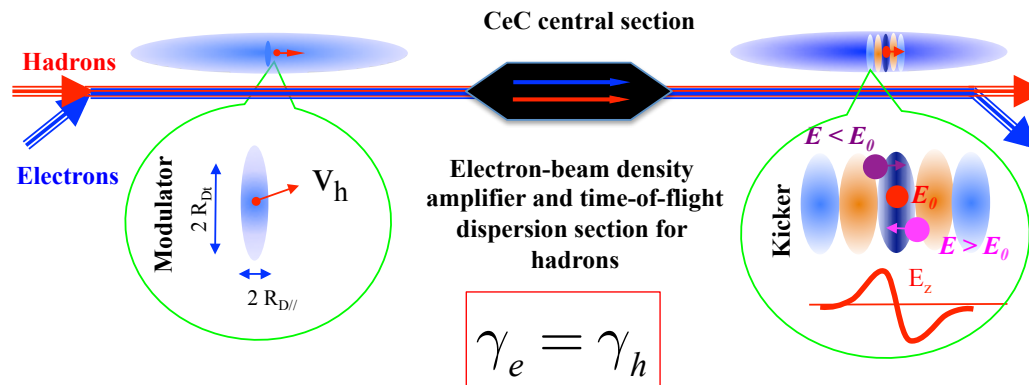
CeC central section

Hadrons

Electrons

Modulator

$2\ R_{D\perp}$

$V_h$

$2\ R_{D//}$

Electron-beam density amplifier and time-of-flight dispersion section for hadrons

$\gamma_e = \gamma_h$

Kicker

$E < E_0$

$E_0$

$E > E_0$

$E_z$